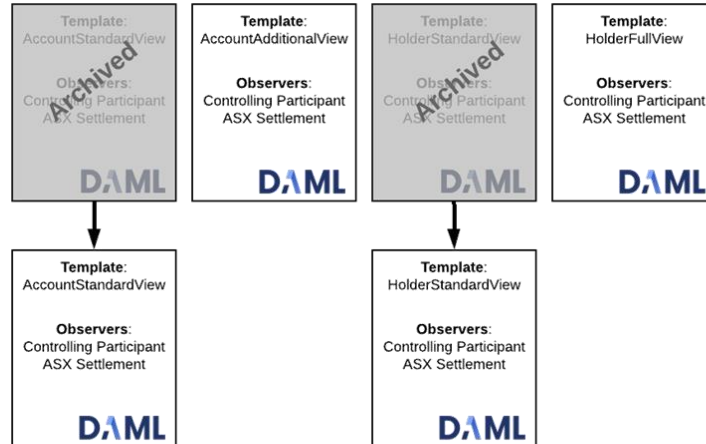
Template:
AccountStandardView

Observers:
Controlling Participant
ASX Settlement

Archived

DAML

Template:
AccountAdditionalView

Observers:
Controlling Participant
ASX Settlement

DAML

Template:
HolderStandardView

Observers:
Controlling Participant
ASX Settlement

Archived

DAML

Template:
HolderFullView

Observers:
Controlling Participant
ASX Settlement

DAML

Template:
AccountStandardView

Observers:
Controlling Participant
ASX Settlement

DAML

Template:
HolderStandardView

Observers:
Controlling Participant
ASX Settlement

DAML